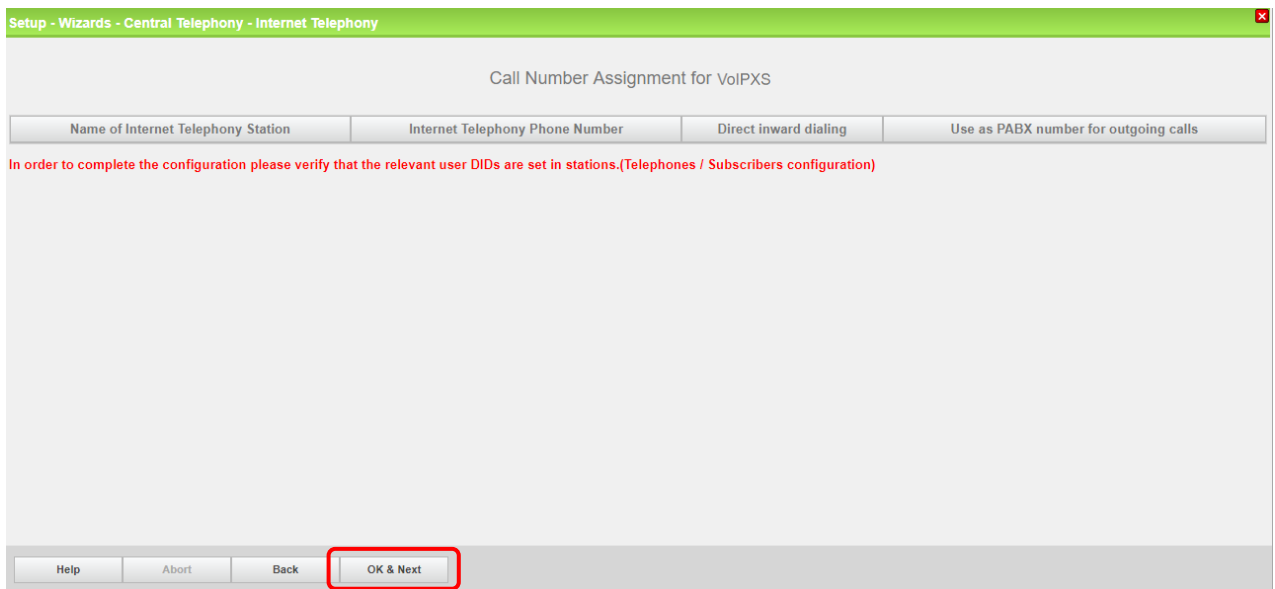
Setup - Wizards - Central Telephony - Internet Telephony

Call Number Assignment for VoIPXS

| Name of Internet Telephony Station | Internet Telephony Phone Number | Direct inward dialing | Use as PABX number for outgoing calls |
|---|---|---|---|

In order to complete the configuration please verify that the relevant user DIDs are set in stations.(Telephones / Subscribers configuration)

Help Abort Back OK & Next